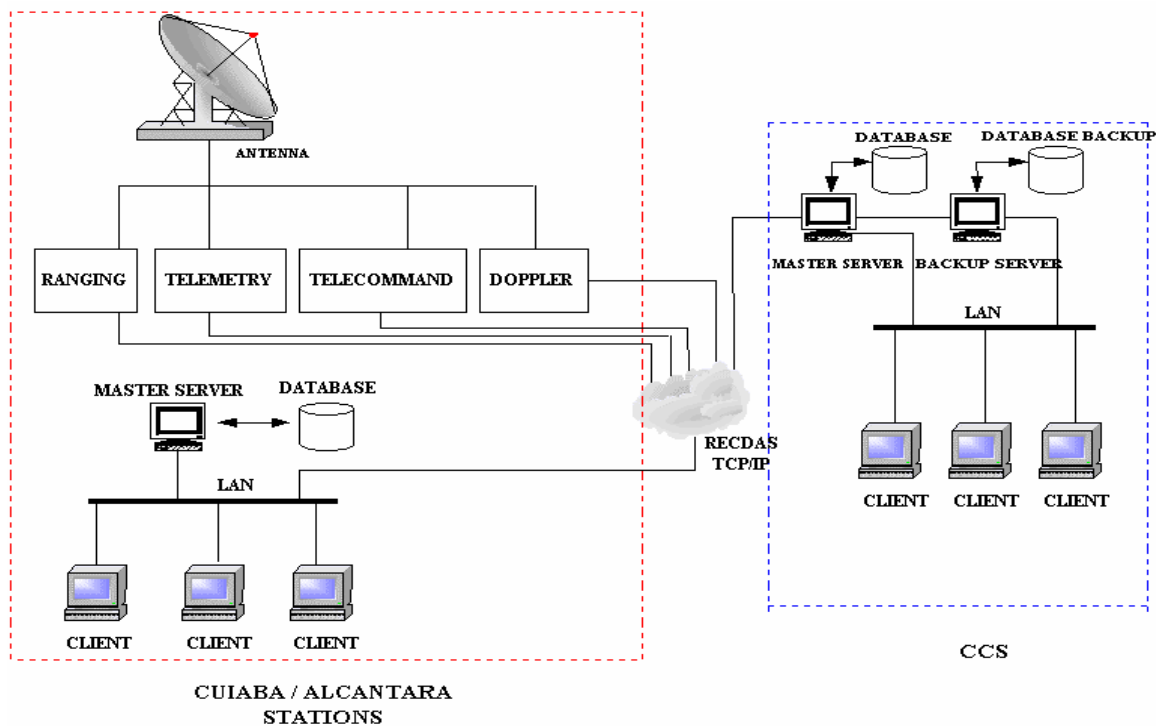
ANTENNA

RANGING

TELEMETRY

TELECOMMAND

DOPPLER

MASTER SERVER

DATABASE

LAN

CLIENT

CLIENT

CLIENT

RECDAS
TCP/IP

DATABASE

DATABASE BACKUP

MASTER SERVER

BACKUP SERVER

LAN

CLIENT

CLIENT

CLIENT

CCS

CUIABA / ALCANTARA
STATIONS